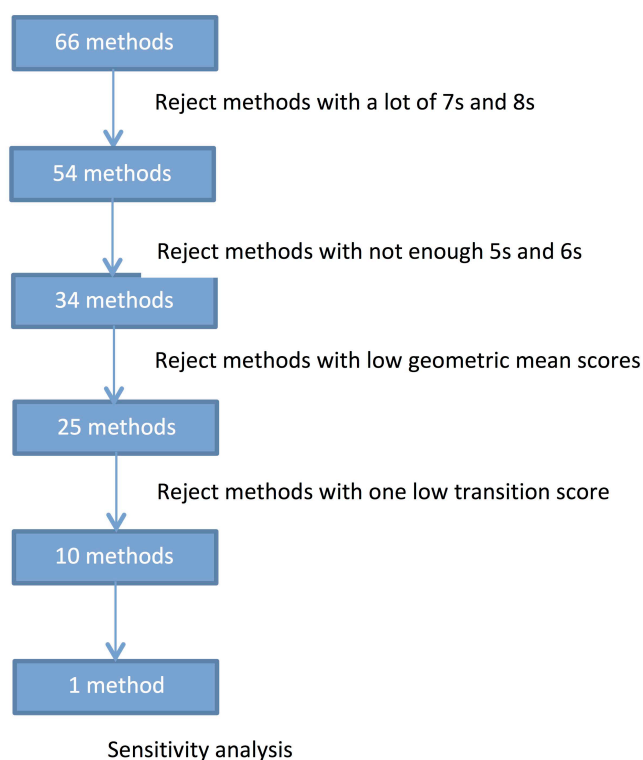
66 methods

Reject methods with a lot of 7s and 8s

54 methods

Reject methods with not enough 5s and 6s

34 methods

Reject methods with low geometric mean scores

25 methods

Reject methods with one low transition score

10 methods

1 method

Sensitivity analysis